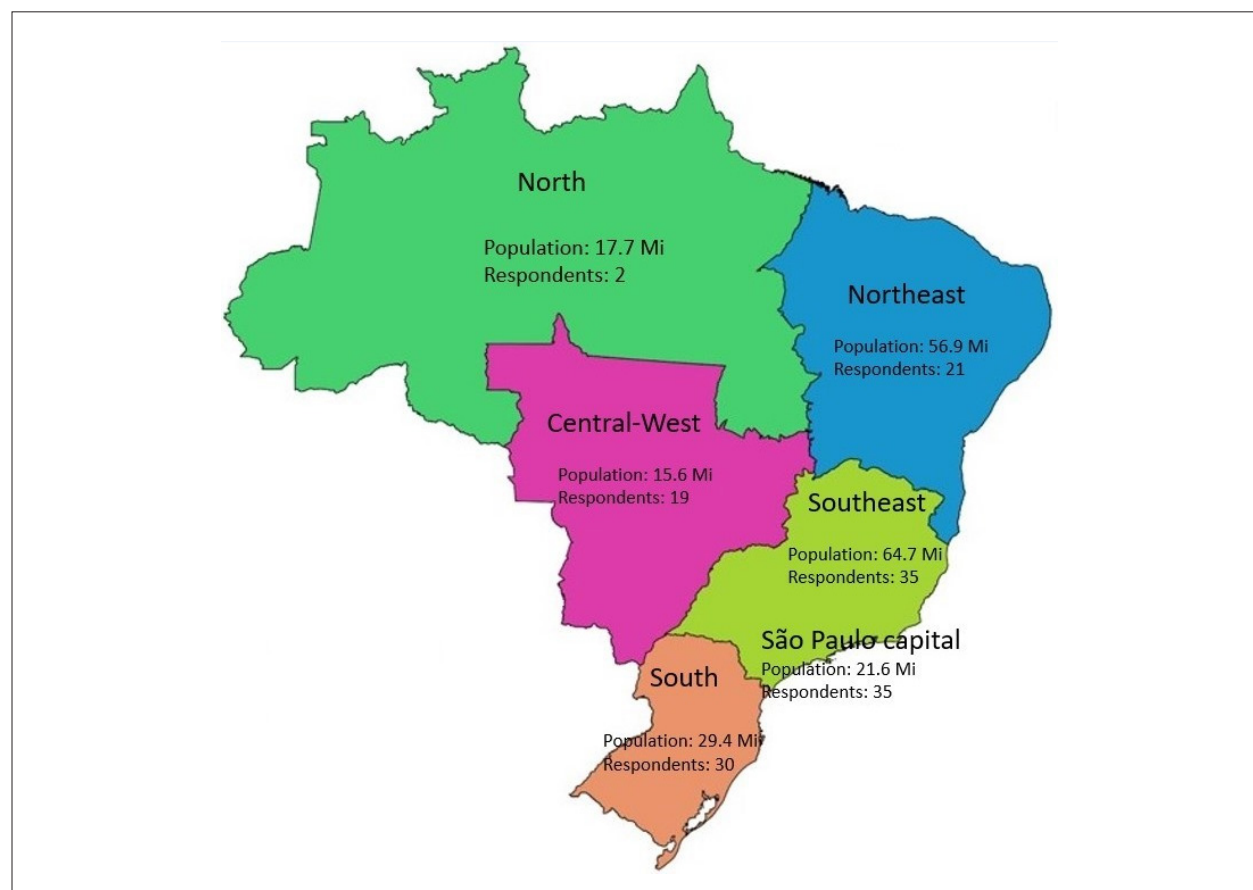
North

Population: 17.7 Mi
Respondents: 2

Northeast

Population: 56.9 Mi
Respondents: 21

Central-West

Population: 15.6 Mi
Respondents: 19

Southeast

Population: 64.7 Mi
Respondents: 35

São Paulo capital
Population: 21.6 Mi
Respondents: 35

South

Population: 29.4 Mi
Respondents: 30